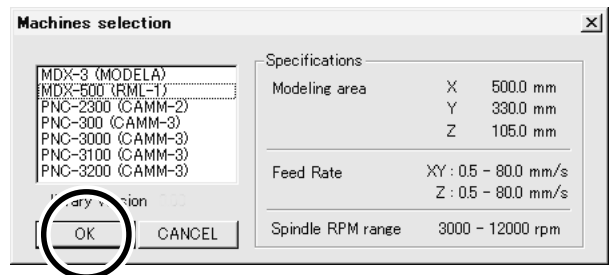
Machines selection

MDX-3 (MODELA)
MDX-500 (RML-1)
PNC-2300 (CAMM-2)
PNC-300 (CAMM-3)
PNC-3000 (CAMM-3)
PNC-3100 (CAMM-3)
PNC-3200 (CAMM-3)

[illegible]rary version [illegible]

OK
CANCEL

Specifications

Modeling area
X 500.0 mm
Y 330.0 mm
Z 105.0 mm

Feed Rate
XY : 0.5 - 80.0 mm/s
Z : 0.5 - 80.0 mm/s

Spindle RPM range
3000 - 12000 rpm